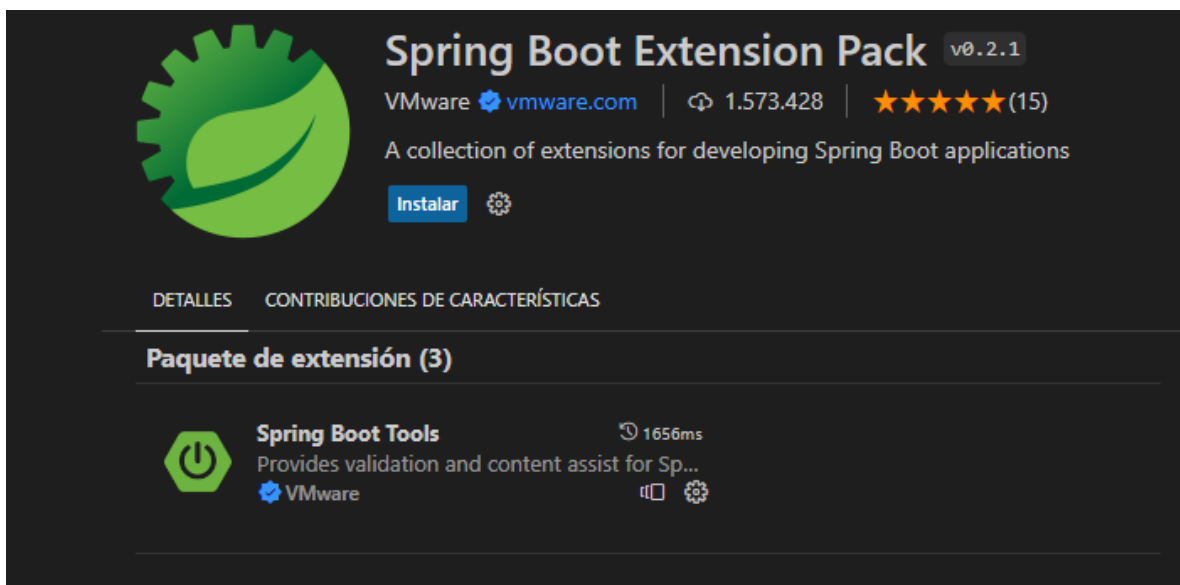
Spring Boot Extension Pack v0.2.1

VMware vmware.com | 1.573.428 | ★★★★★(15)

A collection of extensions for developing Spring Boot applications

Instalar

DETALLES CONTRIBUCIONES DE CARACTERÍSTICAS

Paquete de extensión (3)

Spring Boot Tools 1656ms
Provides validation and content assist for Sp...
VMware